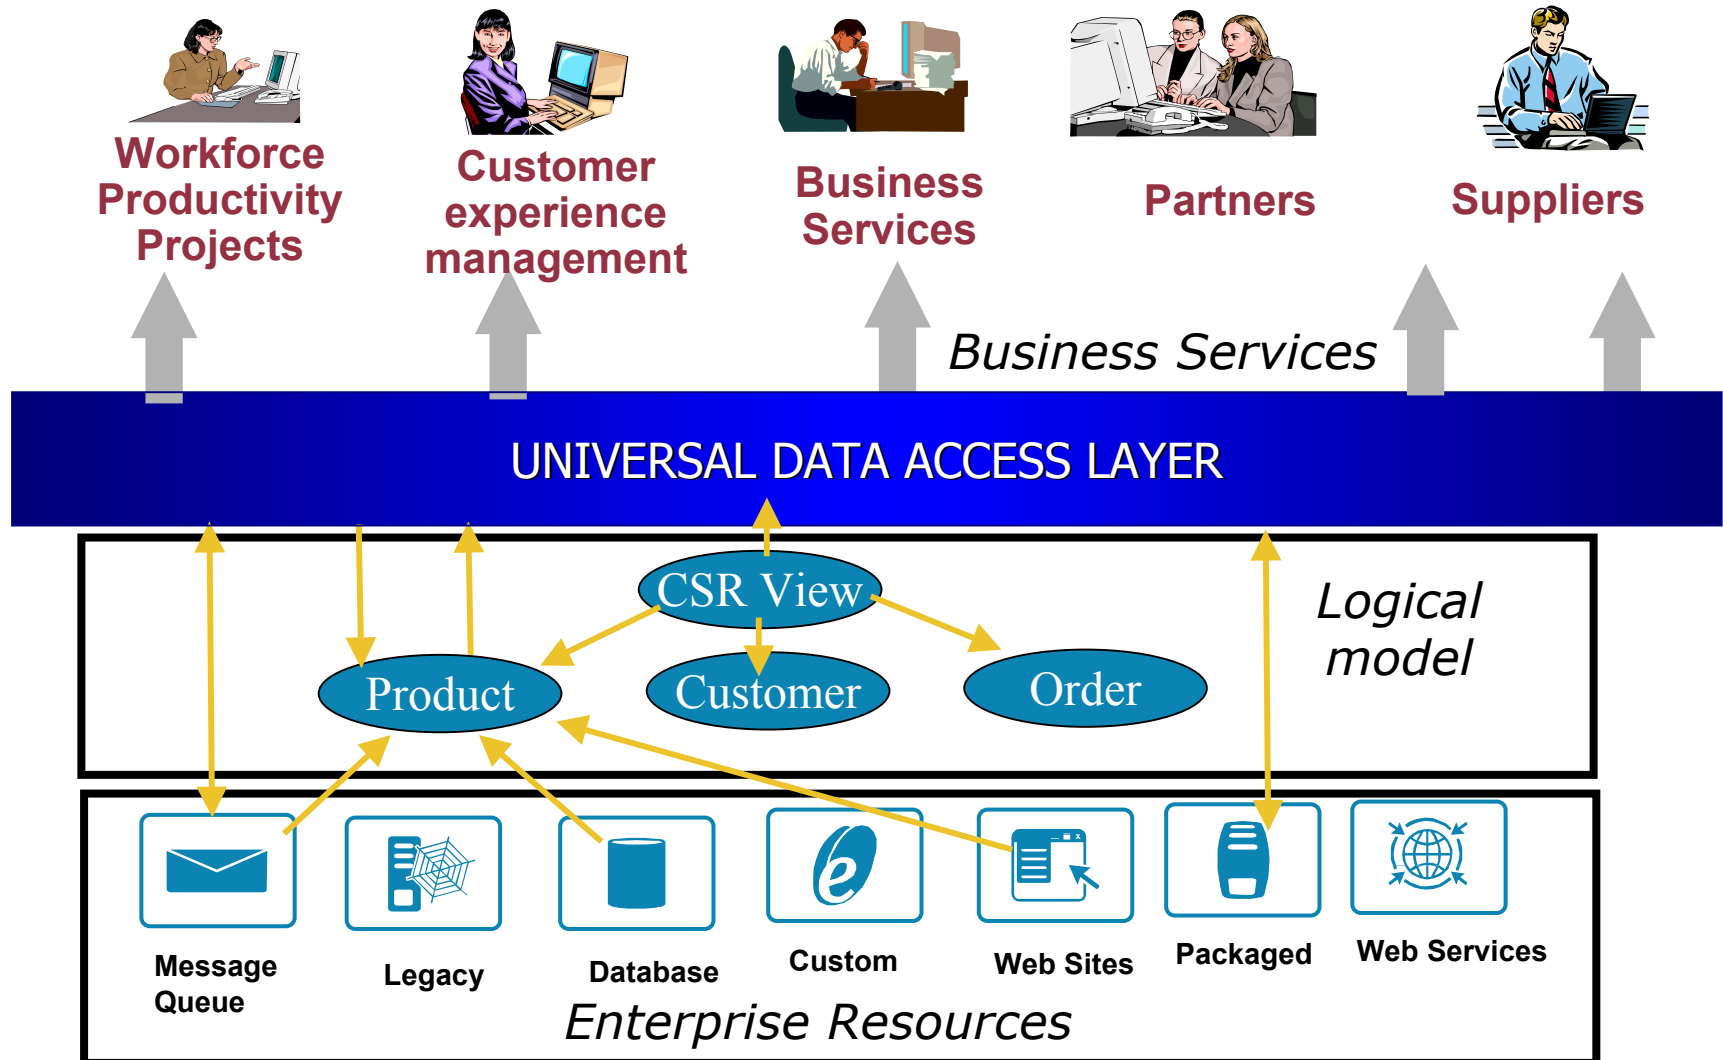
Workforce Productivity Projects

Customer experience management

Business Services

Partners

Suppliers

Business Services

UNIVERSAL DATA ACCESS LAYER

CSR View

Logical model

Product

Customer

Order

Message Queue

Legacy

Database

Custom

Web Sites

Packaged

Web Services

Enterprise Resources